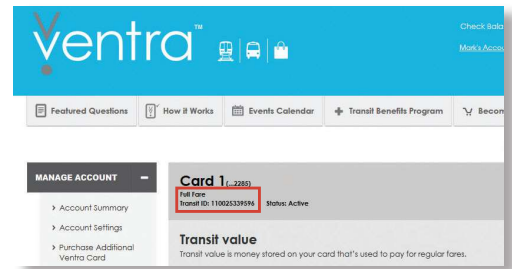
ventra™

Check Bala

Mark's Acco

Featured Questions

How it Works

Events Calendar

Transit Benefits Program

Becon

MANAGE ACCOUNT

Account Summary

Account Settings

Purchase Additional Ventra Card

Card 1 (...2285)

Full Fare

Transit ID: 1100025339596

Status: Active

Transit value

Transit value is money stored on your card that's used to pay for regular fares.